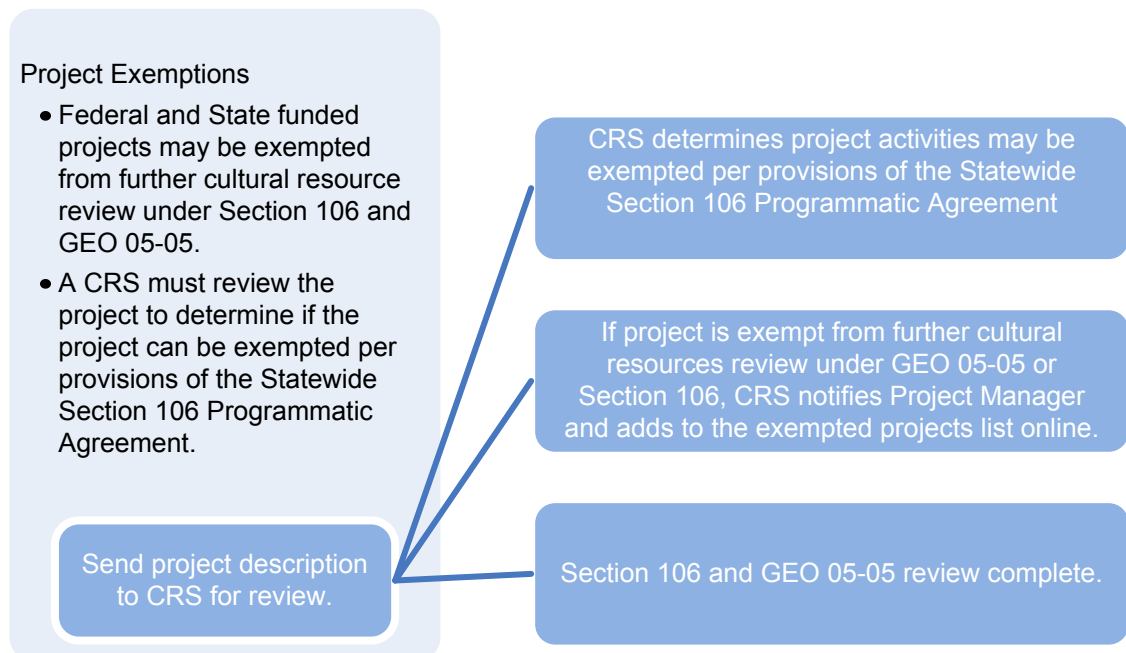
Project Exemptions

- Federal and State funded projects may be exempted from further cultural resource review under Section 106 and GEO 05-05.
- A CRS must review the project to determine if the project can be exempted per provisions of the Statewide Section 106 Programmatic Agreement.

Send project description to CRS for review.

CRS determines project activities may be exempted per provisions of the Statewide Section 106 Programmatic Agreement

If project is exempt from further cultural resources review under GEO 05-05 or Section 106, CRS notifies Project Manager and adds to the exempted projects list online.

Section 106 and GEO 05-05 review complete.